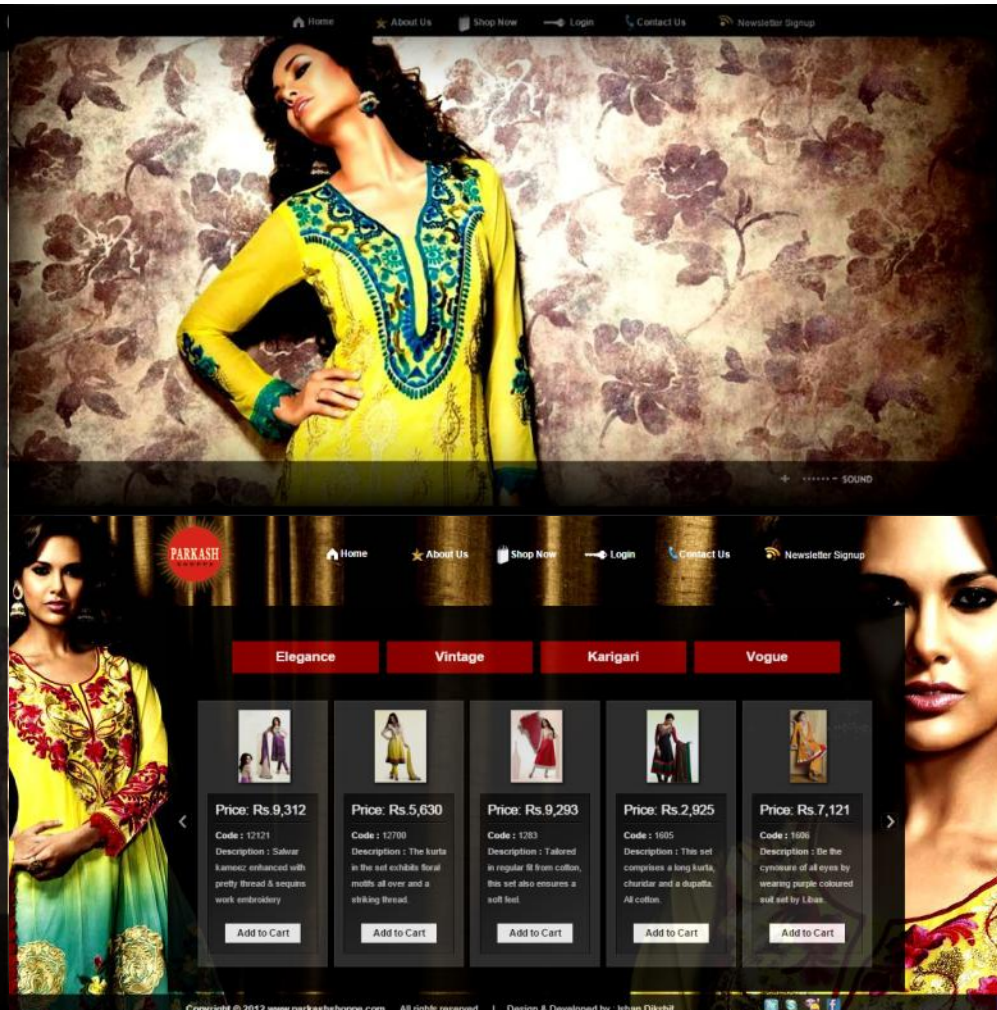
Home About Us Shop Now Login Contact Us Newsletter Signup

SOUND

PARKASH

Home About Us Shop Now Login Contact Us Newsletter Signup

Elegance Vintage Karigari Vogue

Price: Rs.9,312
Code : 12121
Description : Salwar kameez enhanced with pretty thread & sequins work embroidery
Add to Cart

Price: Rs.5,630
Code : 12700
Description : The kurta in the set exhibits floral motifs all over and a striking thread.
Add to Cart

Price: Rs.9,293
Code : 1283
Description : Tailored in regular fit from cotton, this set also ensures a soft feel.
Add to Cart

Price: Rs.2,925
Code : 1605
Description : This set comprises a long kurta, churidar and a dupatta. All cotton.
Add to Cart

Price: Rs.7,121
Code : 1606
Description : Be the cynosure of all eyes by wearing purple coloured suit set by Libas.
Add to Cart

Copyright © 2012 www.parkashshoppe.com All rights reserved | Design & Developed by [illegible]